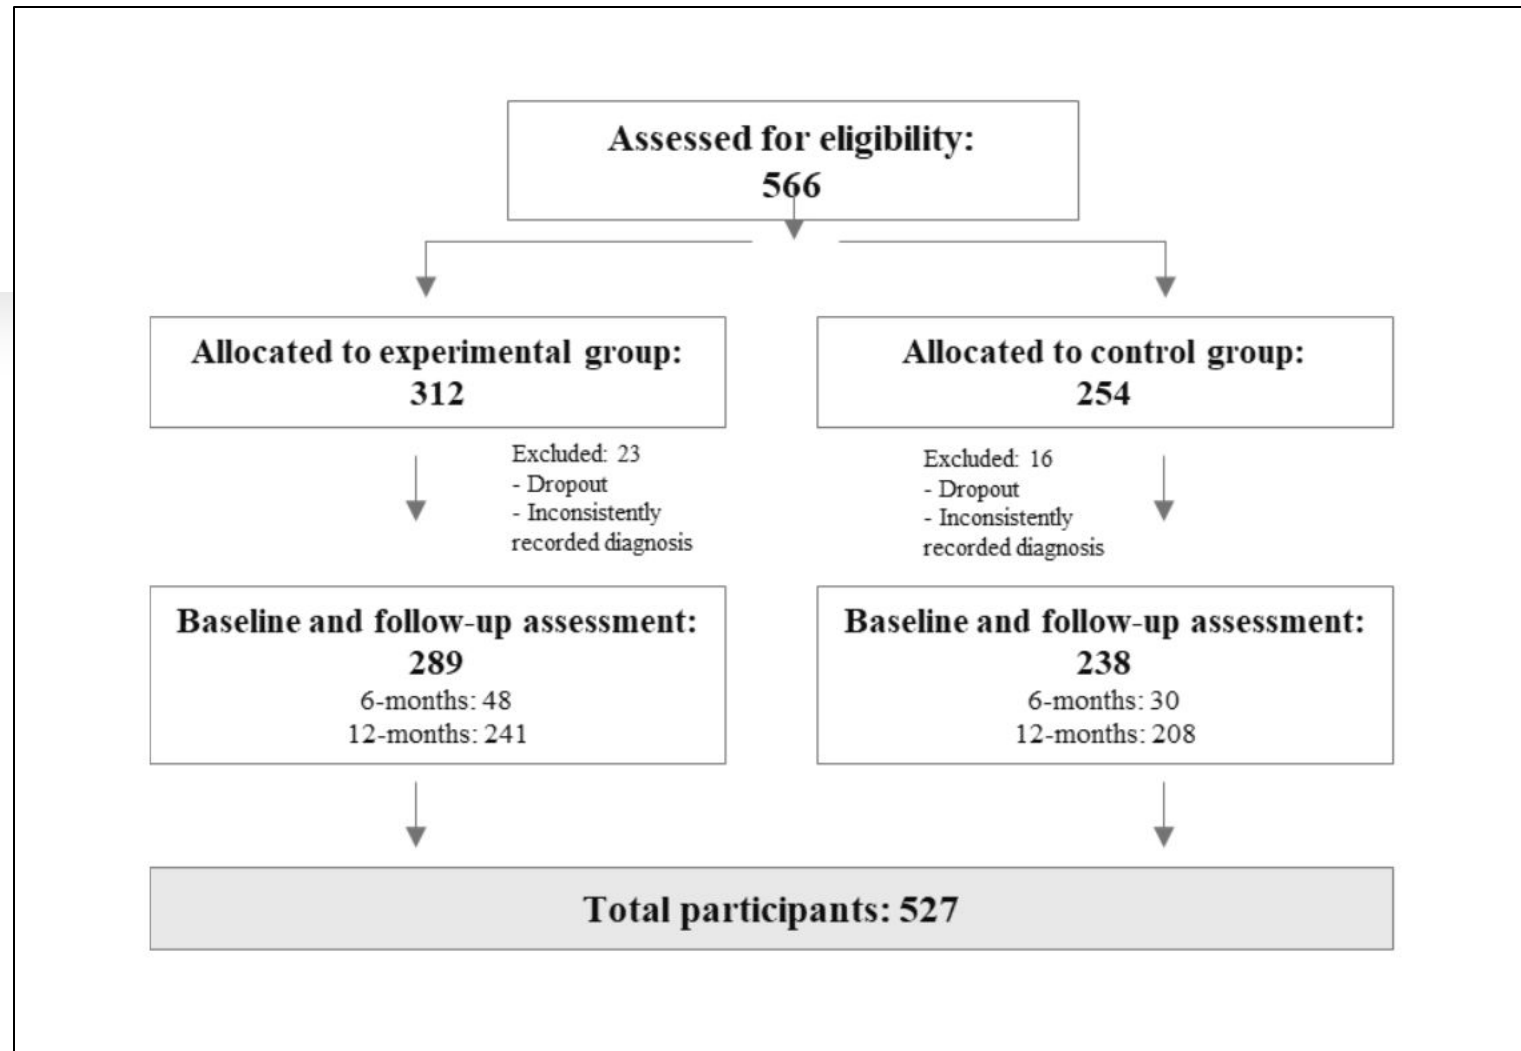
Assessed for eligibility:
566

Allocated to experimental group:
312

Allocated to control group:
254

Excluded: 23
- Dropout
- Inconsistently recorded diagnosis

Excluded: 16
- Dropout
- Inconsistently recorded diagnosis

Baseline and follow-up assessment:
289
6-months: 48
12-months: 241

Baseline and follow-up assessment:
238
6-months: 30
12-months: 208

Total participants: 527